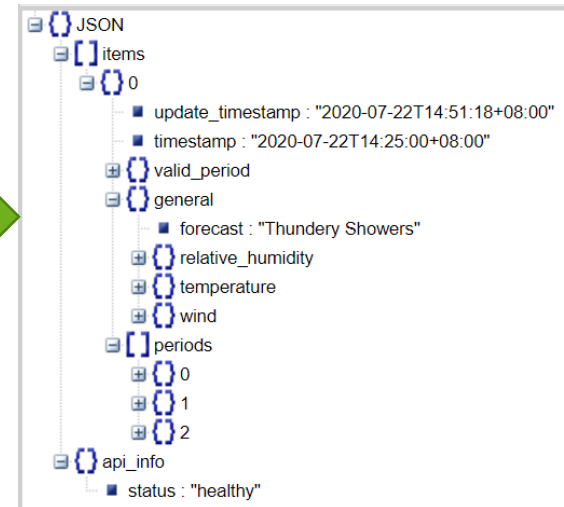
{} JSON
[] items
{} 0
update_timestamp : "2020-07-22T14:51:18+08:00"
timestamp : "2020-07-22T14:25:00+08:00"
{} valid_period
{} general
forecast : "Thundery Showers"
{} relative_humidity
{} temperature
{} wind
[] periods
{} 0
{} 1
{} 2
{} api_info
status : "healthy"